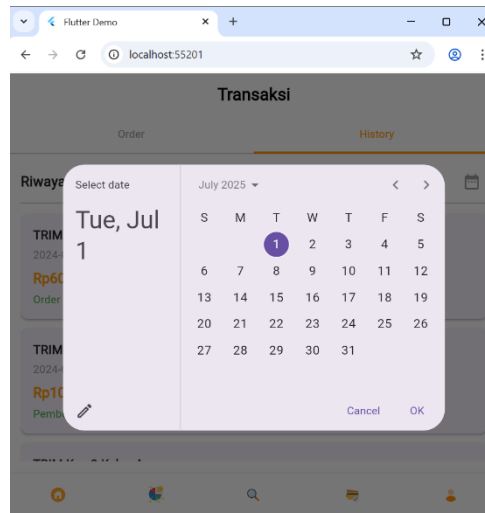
Flutter Demo

localhost:55201

Transaksi

Order

History

Riwaya

TRIM

2024-

Rp60

Order

TRIM

2024-

Rp10

Pemb

Select date

Tue, Jul 1

July 2025

| S | M | T | W | T | F | S |
|---|---|---|---|---|---|---|
| | | 1 | 2 | 3 | 4 | 5 |
| 6 | 7 | 8 | 9 | 10 | 11 | 12 |
| 13 | 14 | 15 | 16 | 17 | 18 | 19 |
| 20 | 21 | 22 | 23 | 24 | 25 | 26 |
| 27 | 28 | 29 | 30 | 31 | | |

Cancel

OK